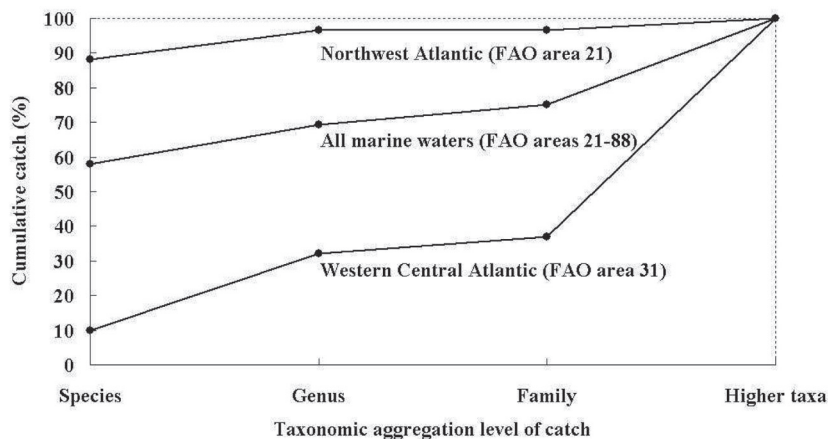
Cumulative catch (%)

100
90
80
70
60
50
40
30
20
10
0

Northwest Atlantic (FAO area 21)

All marine waters (FAO areas 21-88)

Western Central Atlantic (FAO area 31)

Species
Genus
Family
Higher taxa

Taxonomic aggregation level of catch